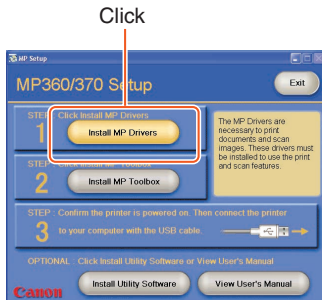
Click

MP Setup

MP360/370 Setup

Exit

STEP : Click Install MP Drivers
1
Install MP Drivers

The MP Drivers are necessary to print documents and scan images. These drivers must be installed to use the print and scan features.

STEP : Click Install MP Toolbox
2
Install MP Toolbox

STEP : Confirm the printer is powered on. Then connect the printer
3
to your computer with the USB cable.

OPTIONAL : Click Install Utility Software or View User's Manual

Canon

Install Utility Software

View User's Manual